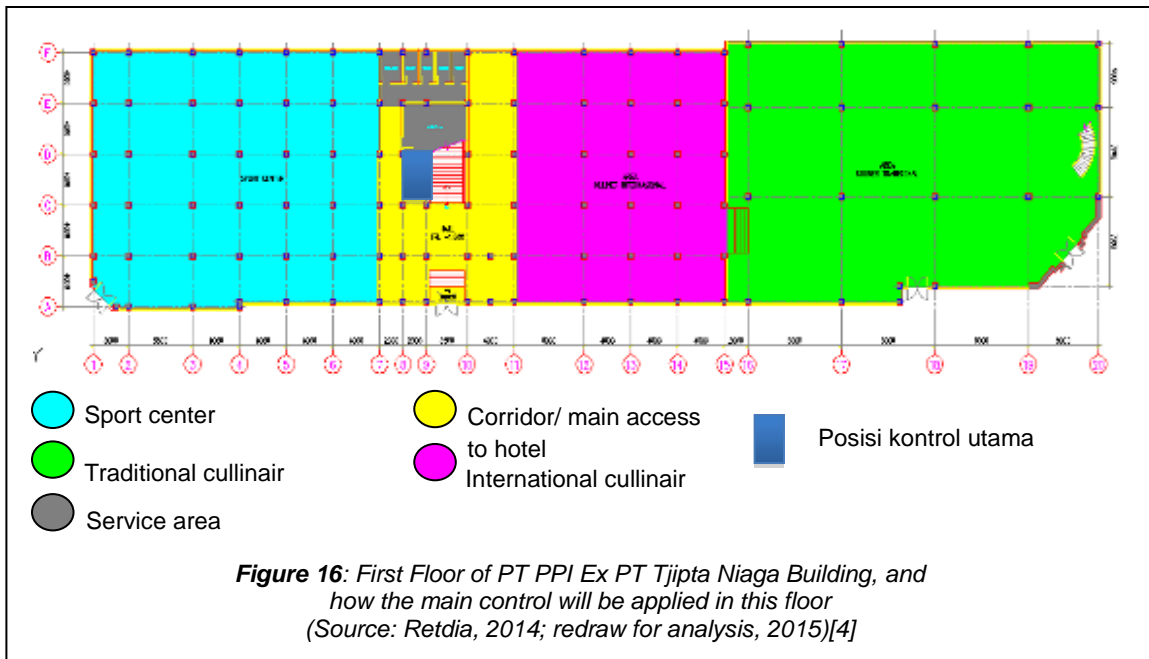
F
E
D
C
B
A

1 2 3 4 5 6 7 8 9 10 11 12 13 14 15 16 17 18 19 20

Sport center

Traditional cullinair

Service area

Corridor/ main access to hotel

International cullinair

Posisi kontrol utama

***Figure 16**: First Floor of PT PPI Ex PT Tjipta Niaga Building, and how the main control will be applied in this floor (Source: Retdia, 2014; redraw for analysis, 2015)[4]*